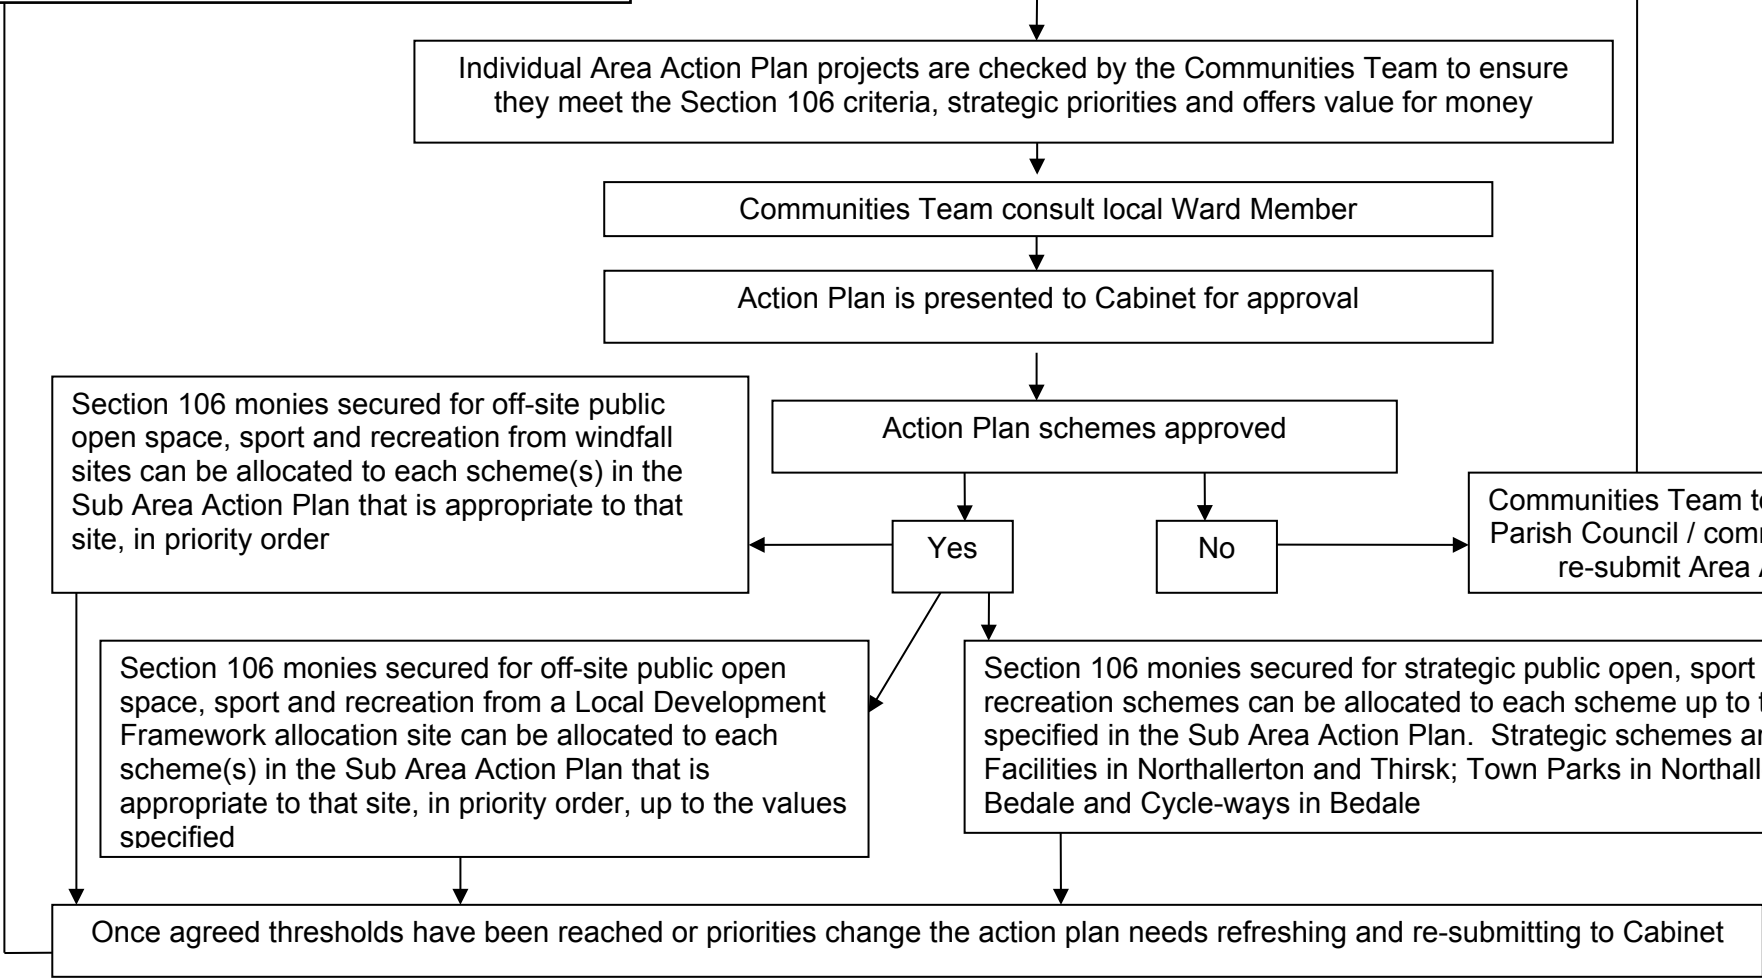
Individual Area Action Plan projects are checked by the Communities Team to ensure they meet the Section 106 criteria, strategic priorities and offers value for money

Communities Team consult local Ward Member

Action Plan is presented to Cabinet for approval

Action Plan schemes approved

Section 106 monies secured for off-site public open space, sport and recreation from windfall sites can be allocated to each scheme(s) in the Sub Area Action Plan that is appropriate to that site, in priority order

Yes

No

Communities Team t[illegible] Parish Council / com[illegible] re-submit Area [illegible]

Section 106 monies secured for off-site public open space, sport and recreation from a Local Development Framework allocation site can be allocated to each scheme(s) in the Sub Area Action Plan that is appropriate to that site, in priority order, up to the values specified

Section 106 monies secured for strategic public open, sport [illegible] recreation schemes can be allocated to each scheme up to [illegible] specified in the Sub Area Action Plan. Strategic schemes a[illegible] Facilities in Northallerton and Thirsk; Town Parks in Northall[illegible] Bedale and Cycle-ways in Bedale

Once agreed thresholds have been reached or priorities change the action plan needs refreshing and re-submitting to Cabinet